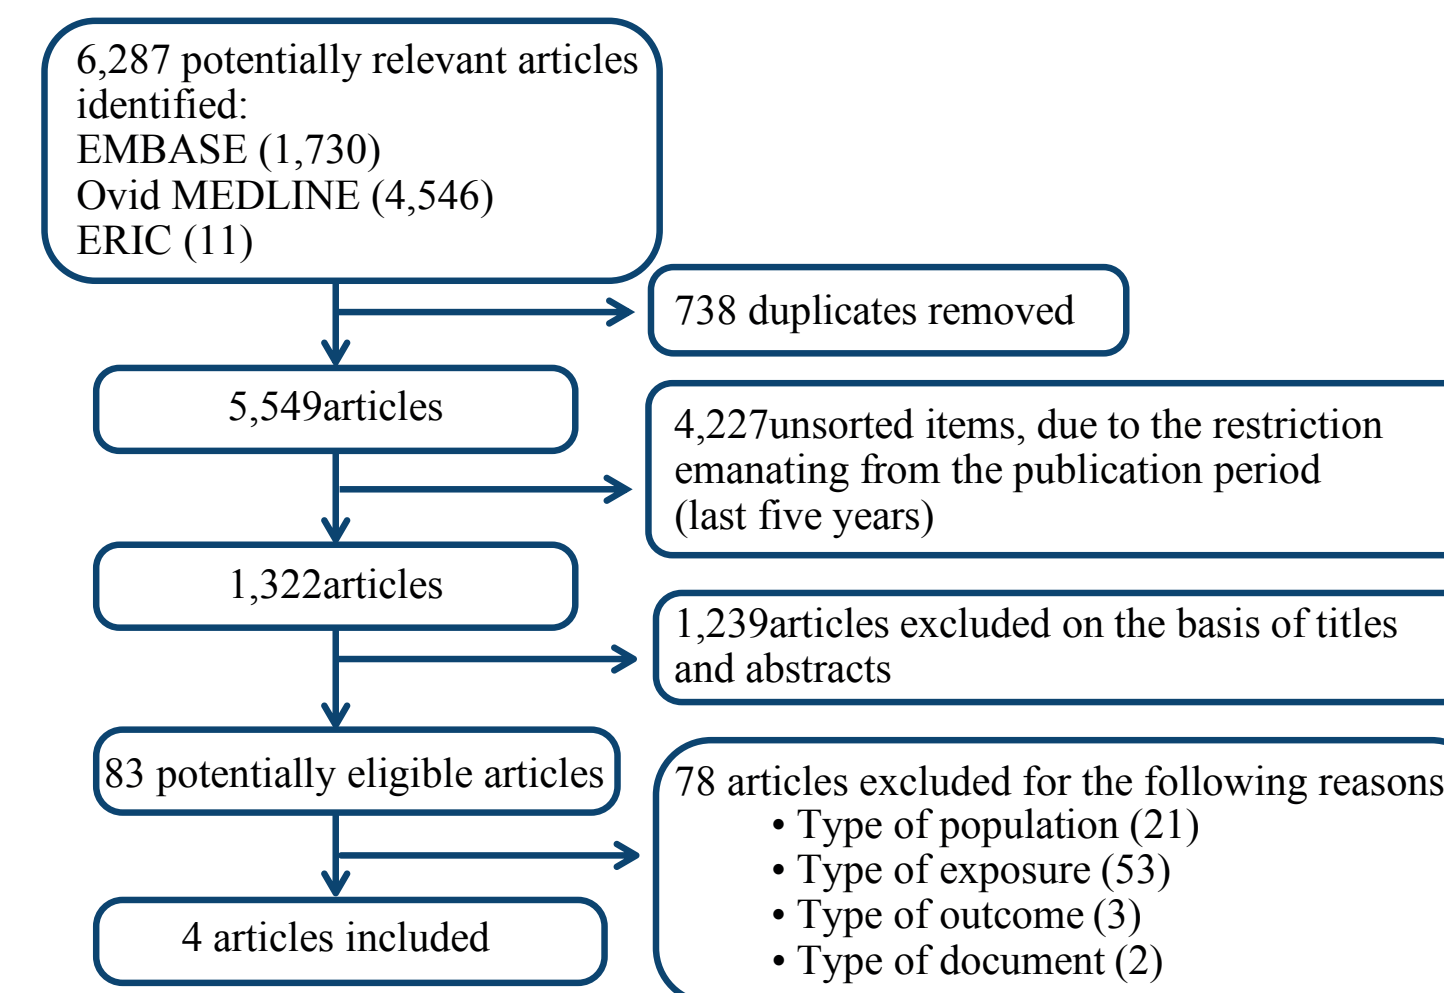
6,287 potentially relevant articles identified:
EMBASE (1,730)
Ovid MEDLINE (4,546)
ERIC (11)

738 duplicates removed

5,549articles

4,227unsorted items, due to the restriction emanating from the publication period (last five years)

1,322articles

1,239articles excluded on the basis of titles and abstracts

83 potentially eligible articles

78 articles excluded for the following reasons
• Type of population (21)
• Type of exposure (53)
• Type of outcome (3)
• Type of document (2)

4 articles included